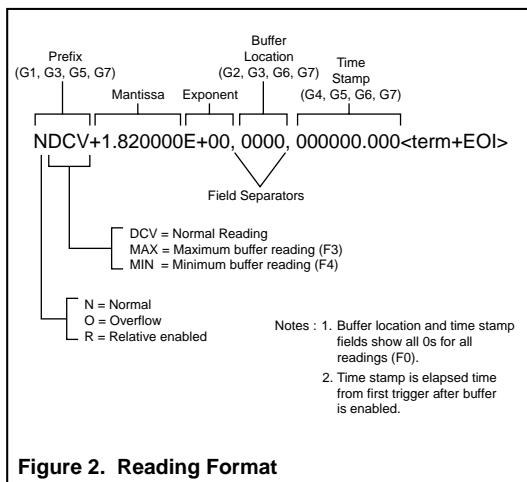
Prefix
(G1, G3, G5, G7)

Mantissa

Exponent

Buffer
Location
(G2, G3, G6, G7)

Time
Stamp
(G4, G5, G6, G7)

NDCV+1.820000E+00, 0000, 000000.000<term+EOI>

Field Separators

DCV = Normal Reading
MAX = Maximum buffer reading (F3)
MIN = Minimum buffer reading (F4)

N = Normal
O = Overflow
R = Relative enabled

Notes : 1. Buffer location and time stamp fields show all 0s for all readings (F0).
2. Time stamp is elapsed time from first trigger after buffer is enabled.

Figure 2. Reading Format